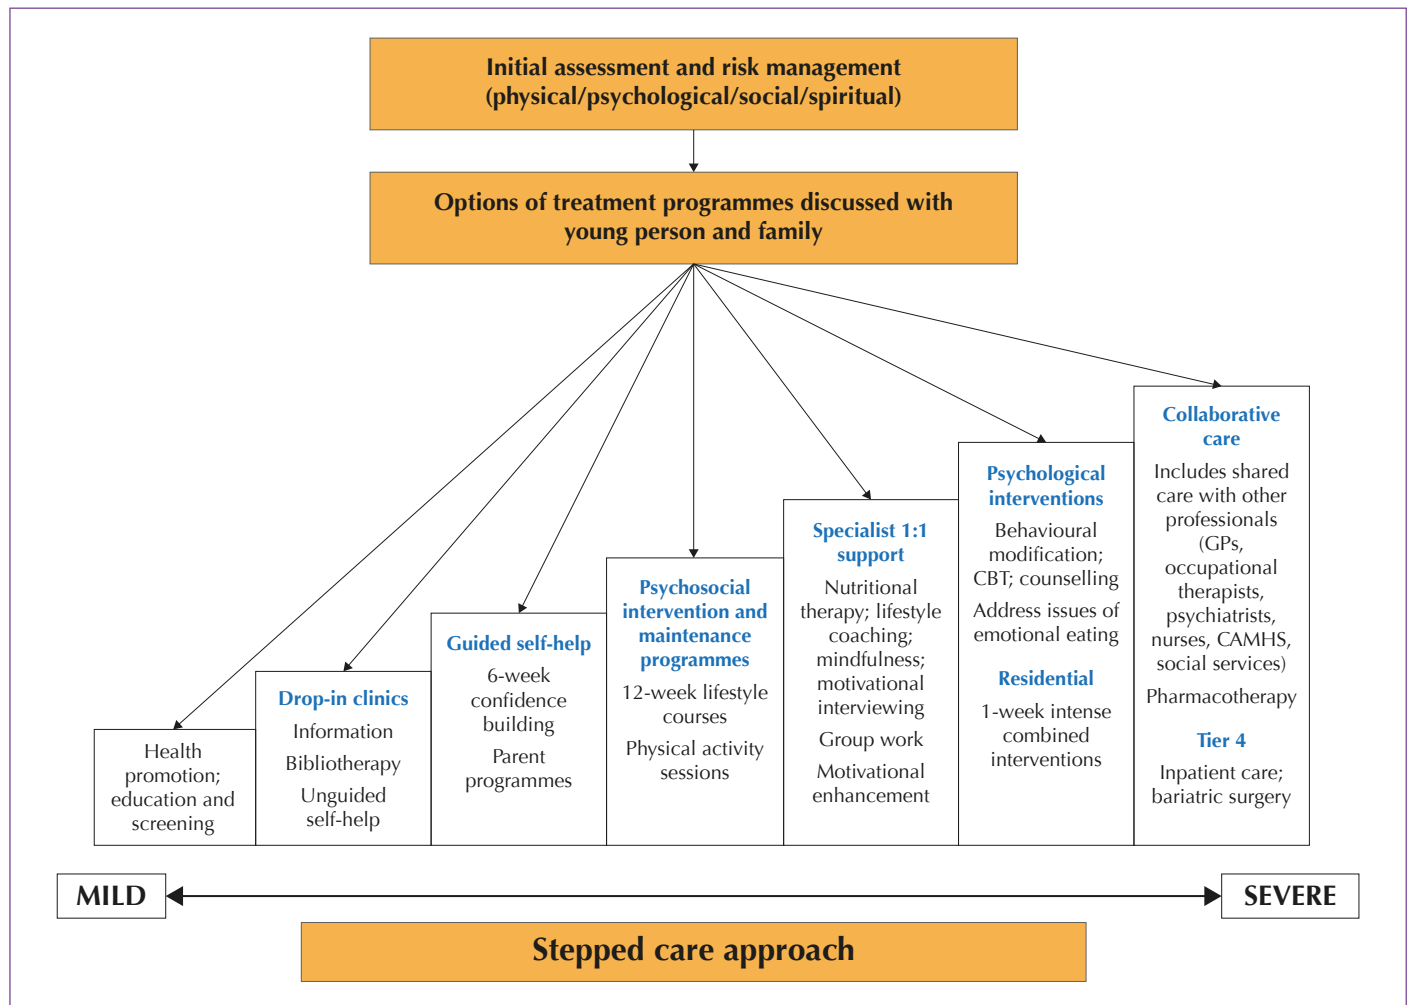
Initial assessment and risk management (physical/psychological/social/spiritual)

Options of treatment programmes discussed with young person and family

Health promotion; education and screening

Drop-in clinics

Information

Bibliotherapy

Unguided self-help

Guided self-help

6-week confidence building

Parent programmes

Psychosocial intervention and maintenance programmes

12-week lifestyle courses

Physical activity sessions

Specialist 1:1 support

Nutritional therapy; lifestyle coaching; mindfulness; motivational interviewing

Group work

Motivational enhancement

Psychological interventions

Behavioural modification; CBT; counselling

Address issues of emotional eating

Residential

1-week intense combined interventions

Collaborative care

Includes shared care with other professionals (GPs, occupational therapists, psychiatrists, nurses, CAMHS, social services)

Pharmacotherapy

Tier 4

Inpatient care; bariatric surgery

MILD

SEVERE

Stepped care approach